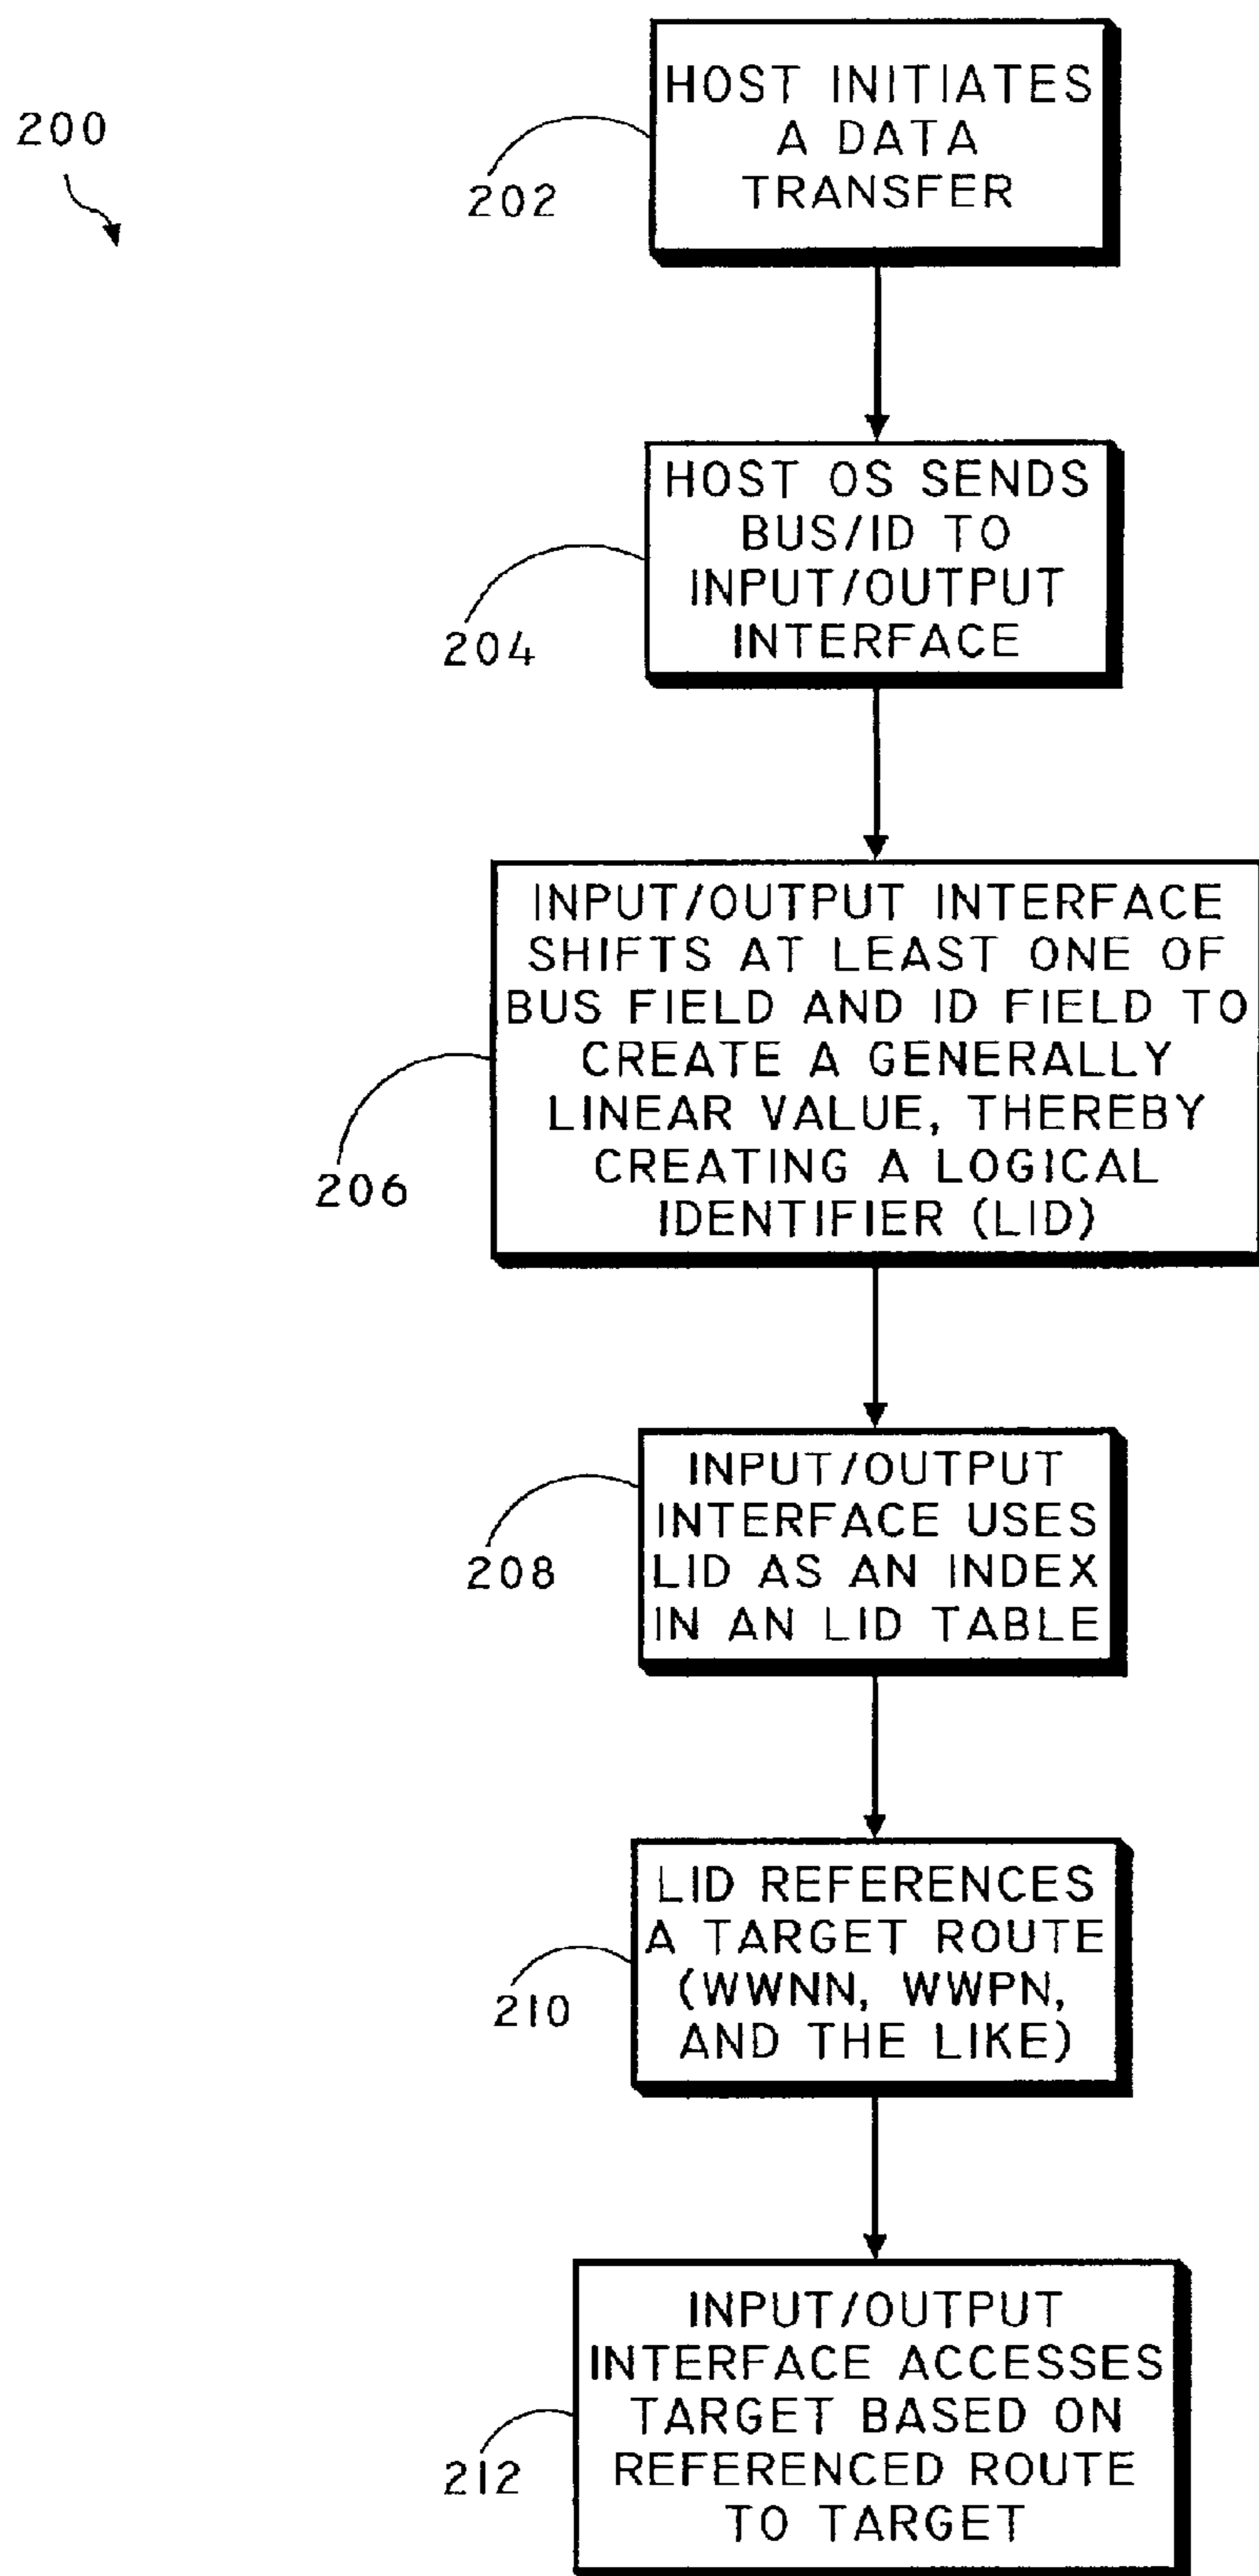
200

202

HOST INITIATES A DATA TRANSFER

204

HOST OS SENDS BUS/ID TO INPUT/OUTPUT INTERFACE

206

INPUT/OUTPUT INTERFACE SHIFTS AT LEAST ONE OF BUS FIELD AND ID FIELD TO CREATE A GENERALLY LINEAR VALUE, THEREBY CREATING A LOGICAL IDENTIFIER (LID)

208

INPUT/OUTPUT INTERFACE USES LID AS AN INDEX IN AN LID TABLE

210

LID REFERENCES A TARGET ROUTE (WWNN, WWPN, AND THE LIKE)

212

INPUT/OUTPUT INTERFACE ACCESSES TARGET BASED ON REFERENCED ROUTE TO TARGET